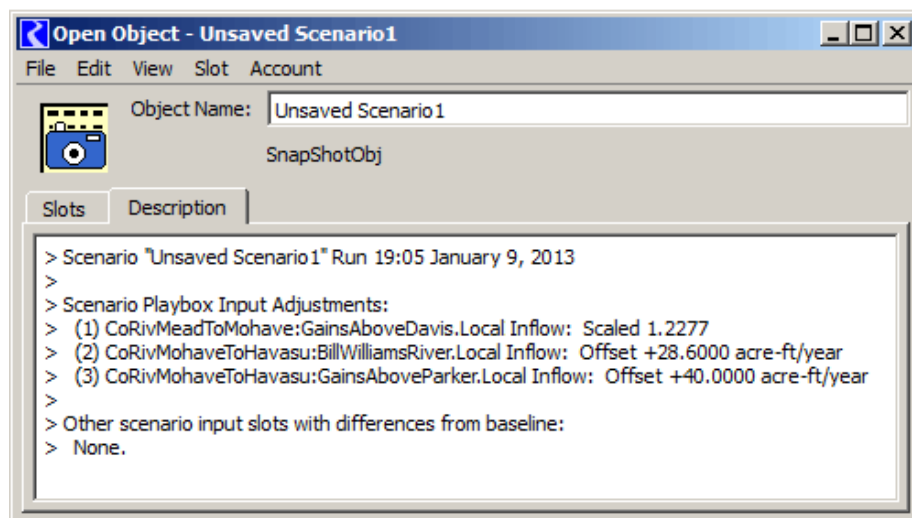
Open Object - Unsaved Scenario1

File Edit View Slot Account

Object Name: Unsaved Scenario1

SnapShotObj

Slots Description

> Scenario "Unsaved Scenario1" Run 19:05 January 9, 2013
>
> Scenario Playbox Input Adjustments:
> (1) CoRivMeadToMohave:GainsAboveDavis.Local Inflow: Scaled 1.2277
> (2) CoRivMohaveToHavasu:BillWilliamsRiver.Local Inflow: Offset +28.6000 acre-ft/year
> (3) CoRivMohaveToHavasu:GainsAboveParker.Local Inflow: Offset +40.0000 acre-ft/year
>
> Other scenario input slots with differences from baseline:
> None.